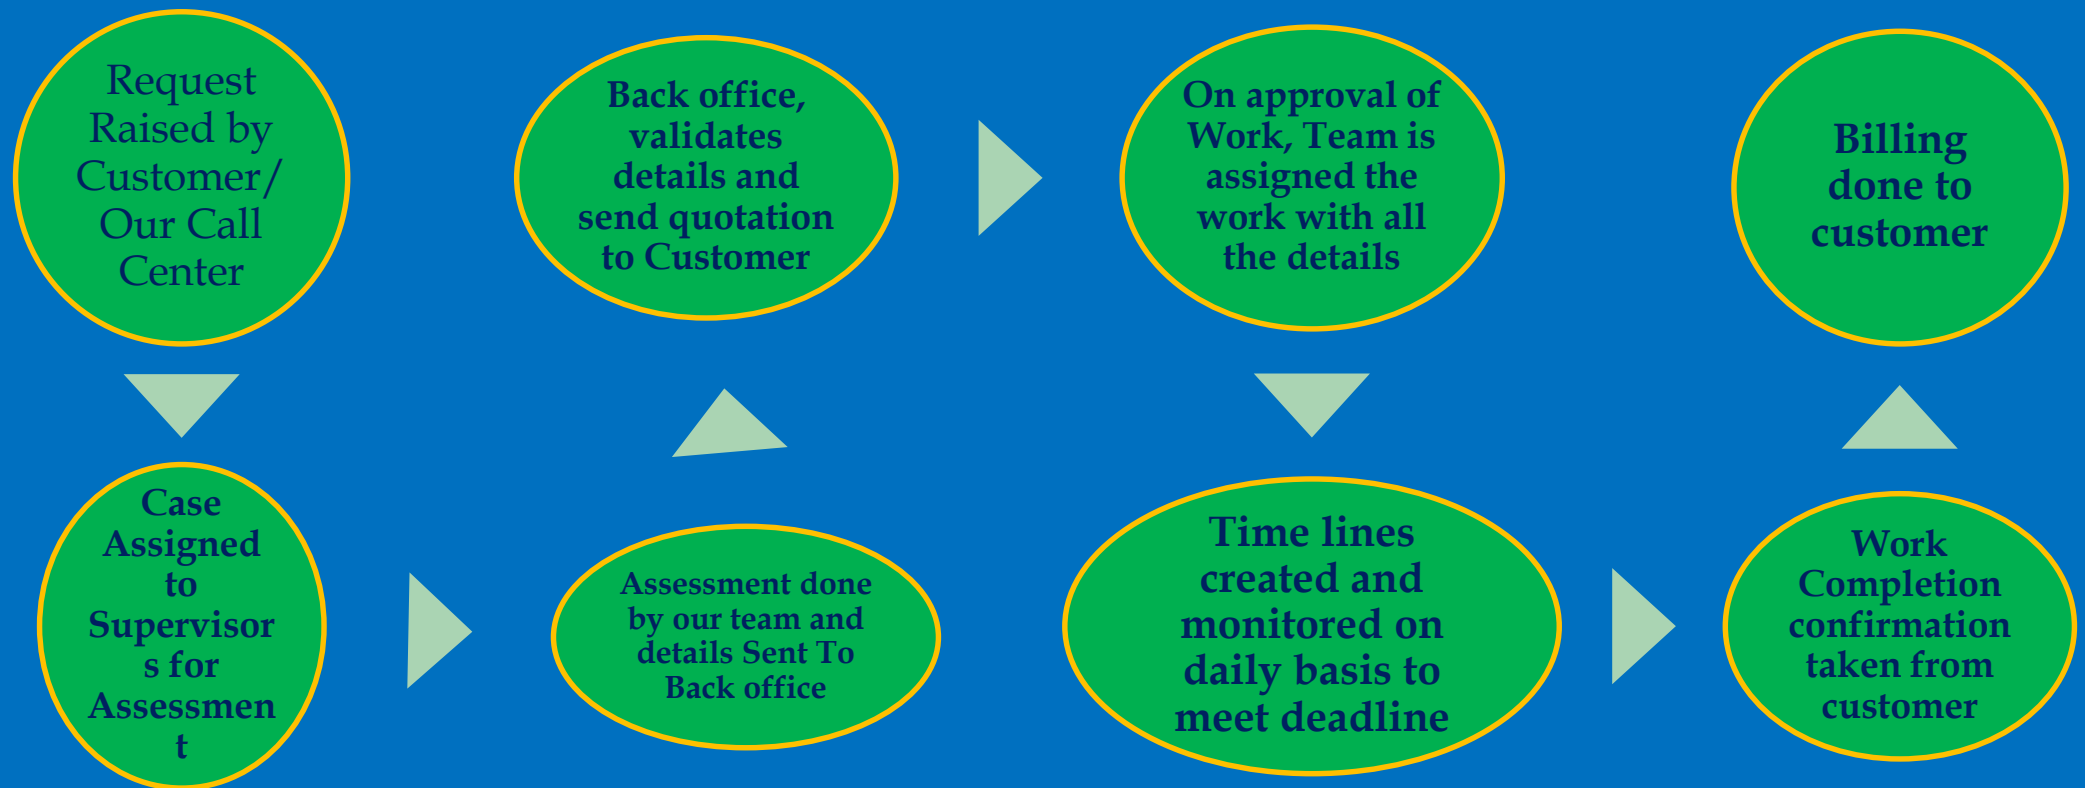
Request Raised by Customer/ Our Call Center

Case Assigned to Supervisors for Assessment

Assessment done by our team and details Sent To Back office

Back office, validates details and send quotation to Customer

On approval of Work, Team is assigned the work with all the details

Time lines created and monitored on daily basis to meet deadline

Work Completion confirmation taken from customer

Billing done to customer